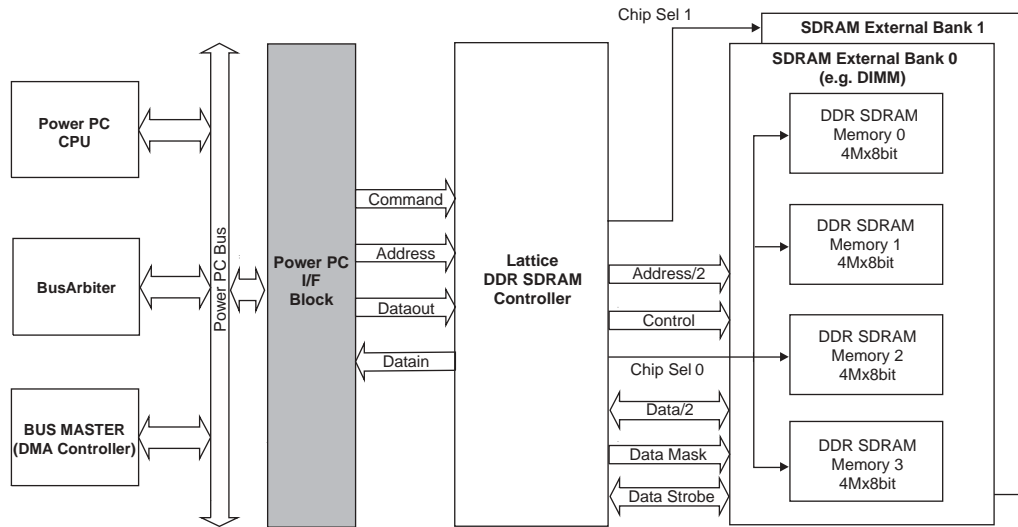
Chip Sel 1

SDRAM External Bank 1

SDRAM External Bank 0 (e.g. DIMM)

Power PC CPU

BusArbiter

BUS MASTER (DMA Controller)

Power PC Bus

Power PC I/F Block

Command

Address

Dataout

Datain

Lattice DDR SDRAM Controller

Address/2

Control

Chip Sel 0

Data/2

Data Mask

Data Strobe

DDR SDRAM Memory 0 4Mx8bit

DDR SDRAM Memory 1 4Mx8bit

DDR SDRAM Memory 2 4Mx8bit

DDR SDRAM Memory 3 4Mx8bit